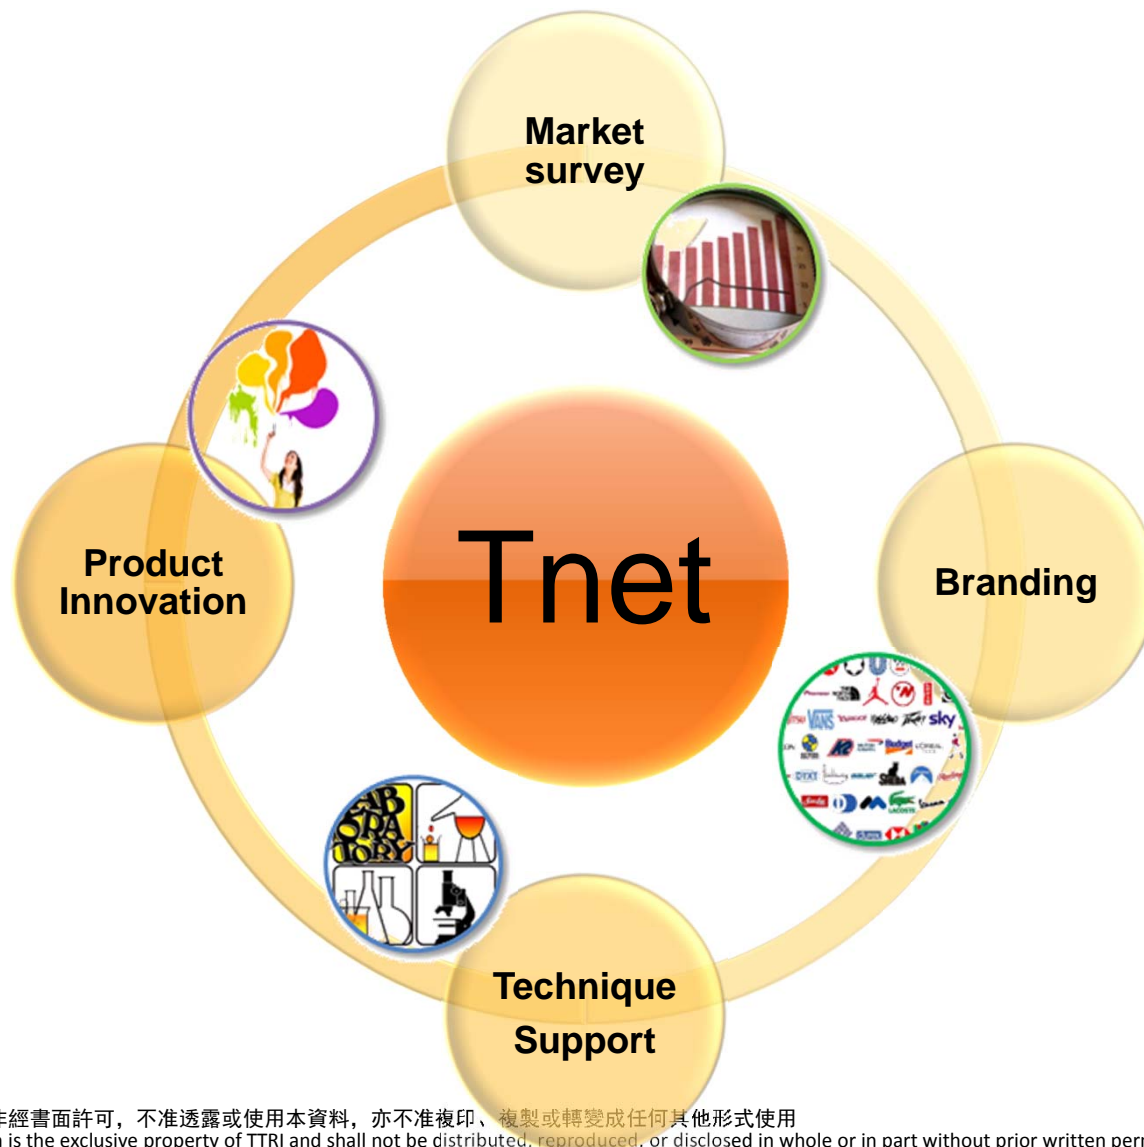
Market survey

Product Innovation

Tnet

Branding

Technique Support

VANS YAHOO! sky

LAB ORATORY

非經書面許可，不准透露或使用本資料，亦不准複印、複製或轉變成任何其他形式使用
n is the exclusive property of TTRI and shall not be distributed, reproduced, or disclosed in whole or in part without prior written per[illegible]